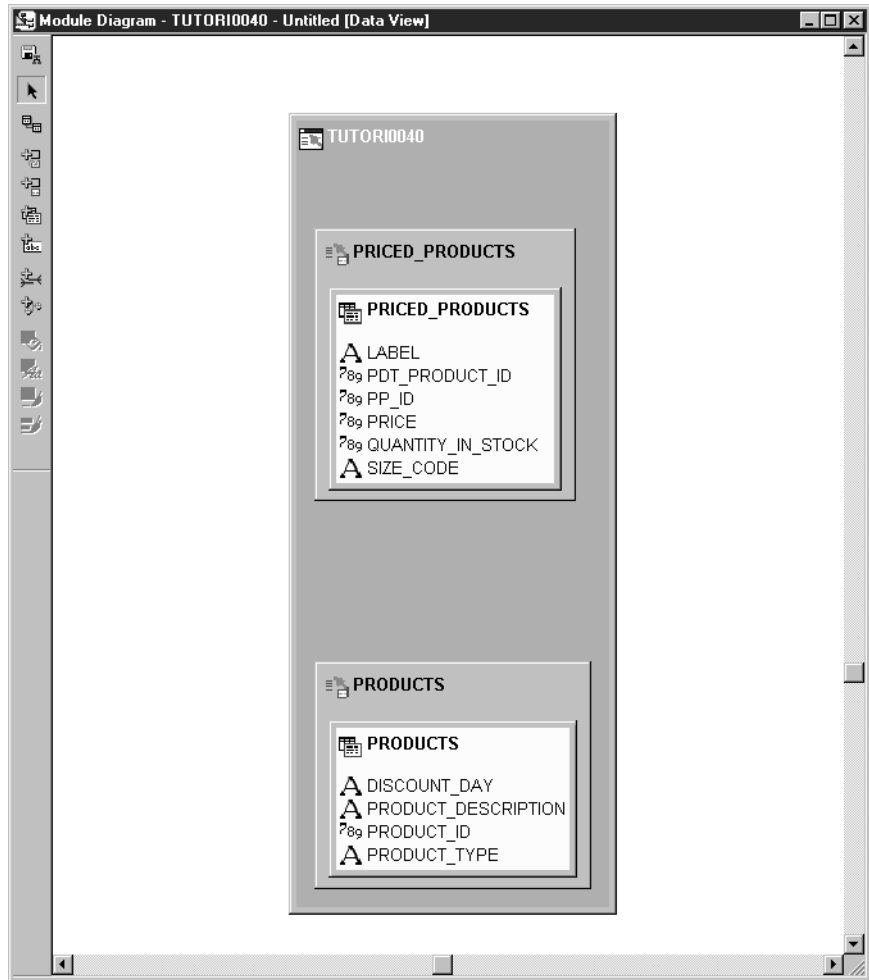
Module Diagram - TUTORI0040 - Untitled [Data View]

TUTORI0040

PRICED_PRODUCTS

PRICED_PRODUCTS

LABEL
PDT_PRODUCT_ID
PP_ID
PRICE
QUANTITY_IN_STOCK
SIZE_CODE

PRODUCTS

PRODUCTS

DISCOUNT_DAY
PRODUCT_DESCRIPTION
PRODUCT_ID
PRODUCT_TYPE